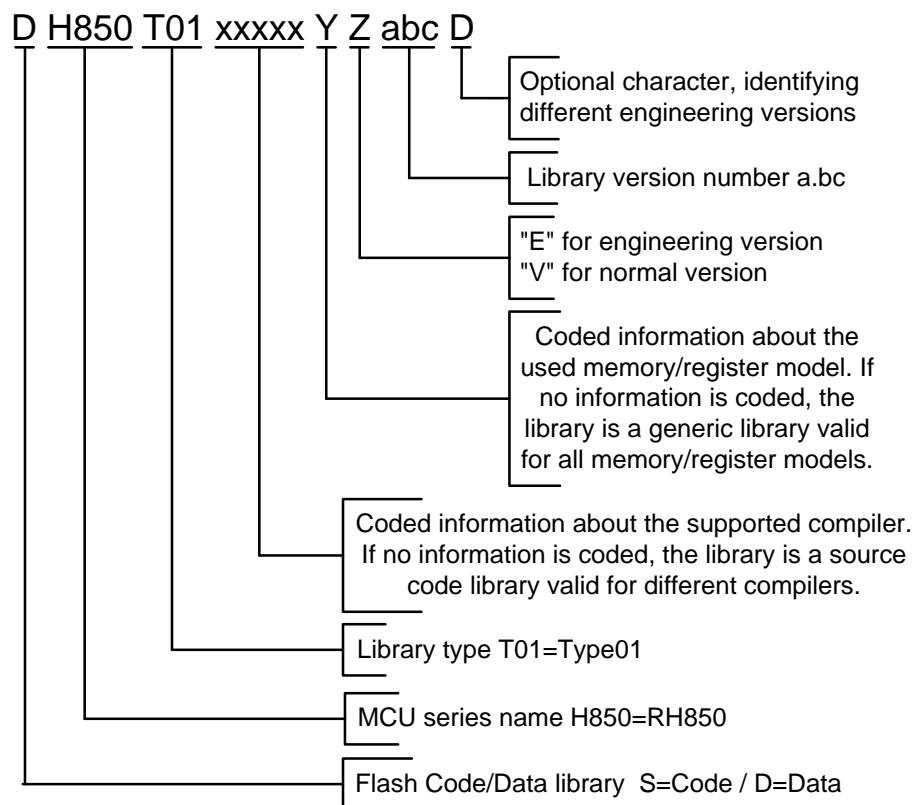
D H850 T01 xxxxx Y Z abc D

Optional character, identifying different engineering versions

Library version number a.bc

"E" for engineering version
"V" for normal version

Coded information about the used memory/register model. If no information is coded, the library is a generic library valid for all memory/register models.

Coded information about the supported compiler. If no information is coded, the library is a source code library valid for different compilers.

Library type T01=Type01

MCU series name H850=RH850

Flash Code/Data library S=Code / D=Data